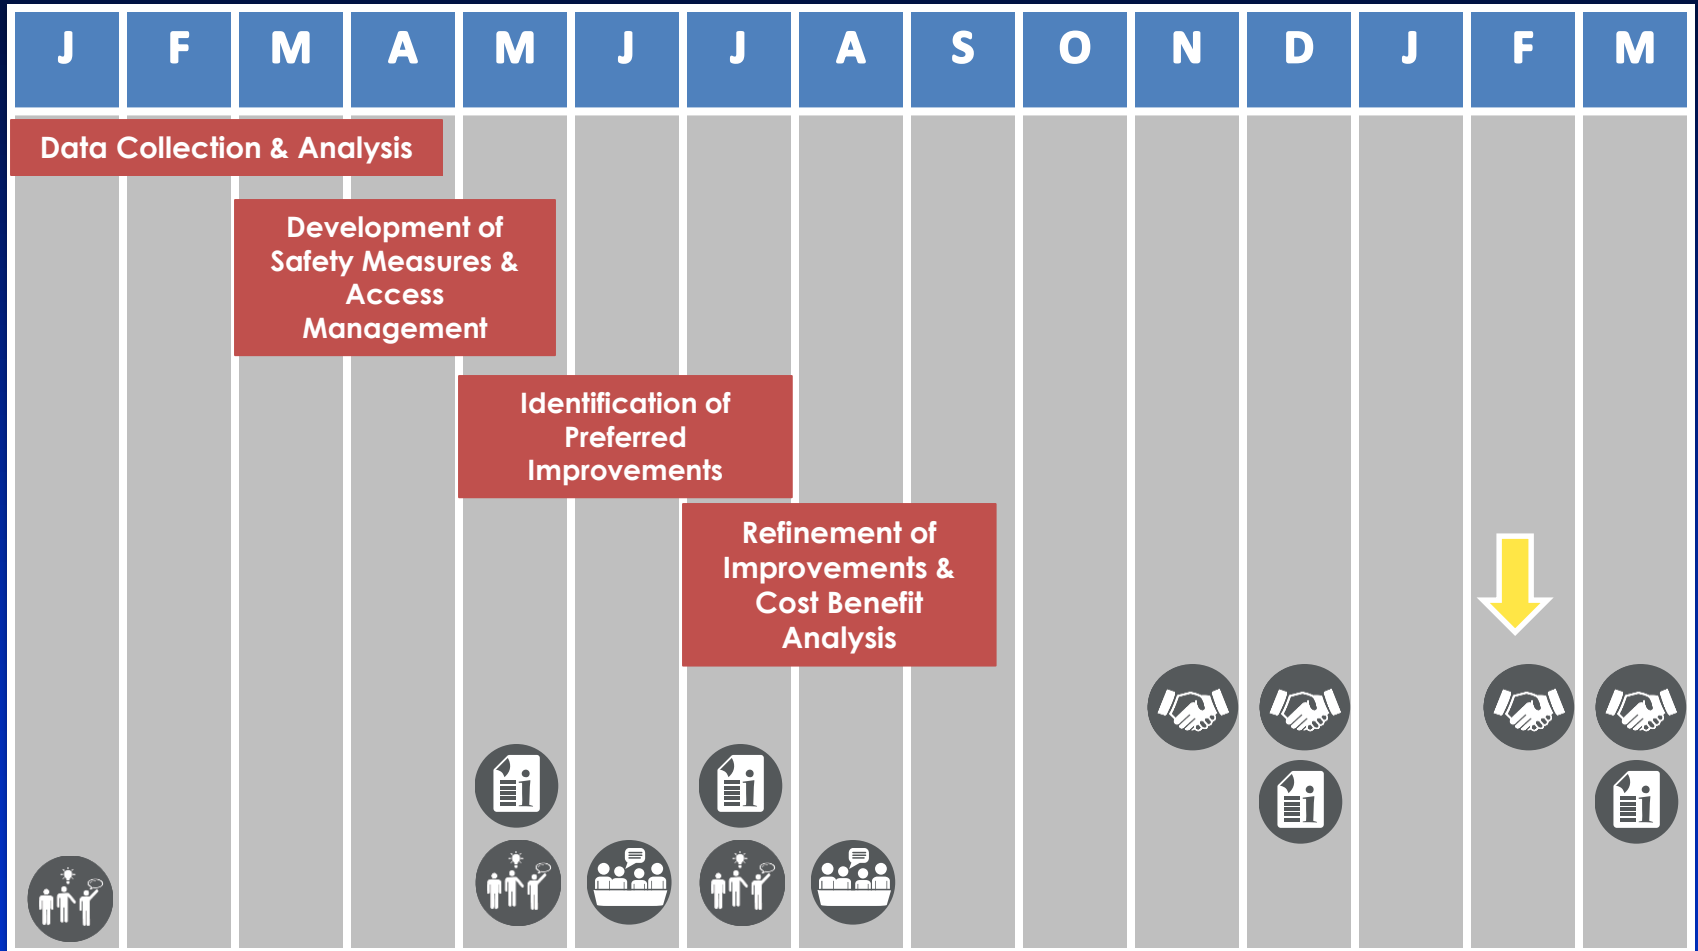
| J | F | M | A | M | J | J | A | S | O | N | D | J | F | M |
|---|---|---|---|---|---|---|---|---|---|---|---|---|---|---|

Data Collection & Analysis

Development of Safety Measures & Access Management

Identification of Preferred Improvements

Refinement of Improvements & Cost Benefit Analysis